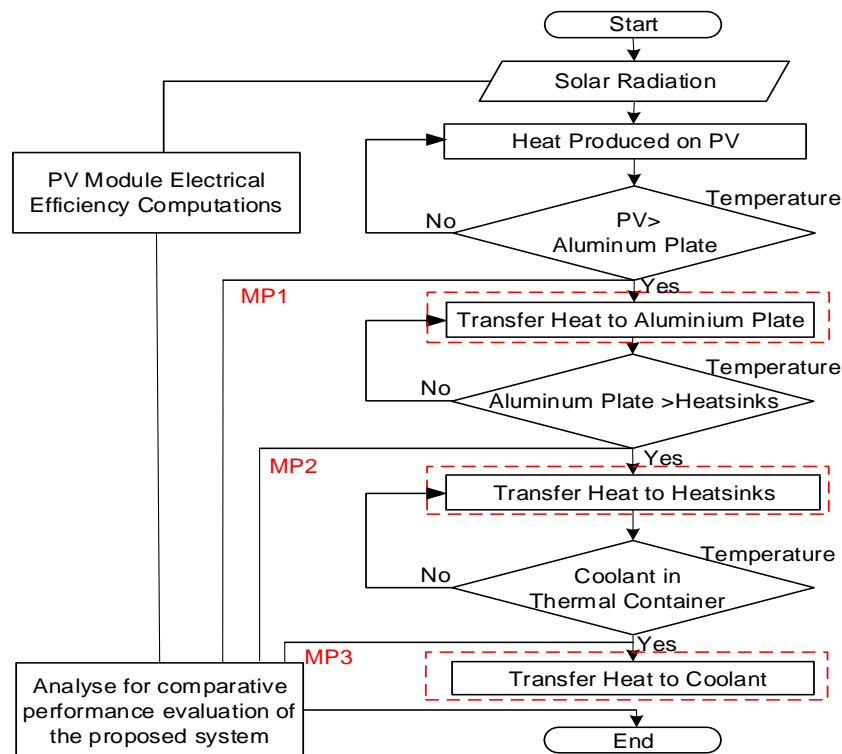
Start

Solar Radiation

PV Module Electrical Efficiency Computations

Heat Produced on PV

Temperature

No

PV> Aluminum Plate

Yes

MP1

Transfer Heat to Aluminium Plate

Temperature

No

Aluminum Plate >Heatsinks

Yes

MP2

Transfer Heat to Heatsinks

Temperature

No

Coolant in Thermal Container

Yes

MP3

Transfer Heat to Coolant

Analyse for comparative performance evaluation of the proposed system

End